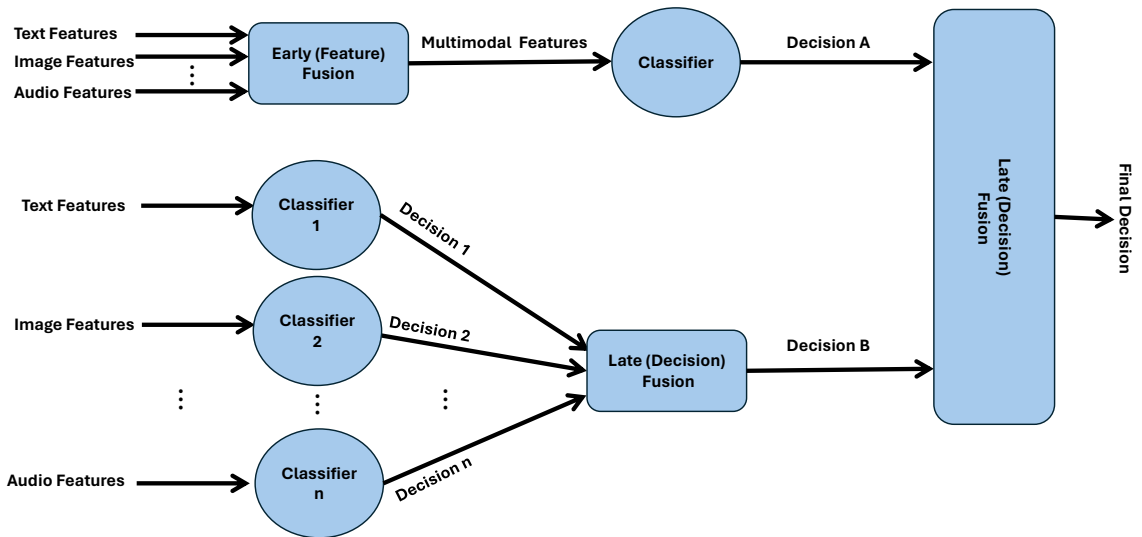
Text Features
Image Features
⋮
Audio Features

Early (Feature) Fusion

Multimodal Features

Classifier

Decision A

Late (Decision) Fusion

Final Decision

Text Features

Classifier 1

Decision 1

Image Features

Classifier 2

Decision 2

⋮ ⋮ ⋮

Audio Features

Classifier n

Decision n

Late (Decision) Fusion

Decision B